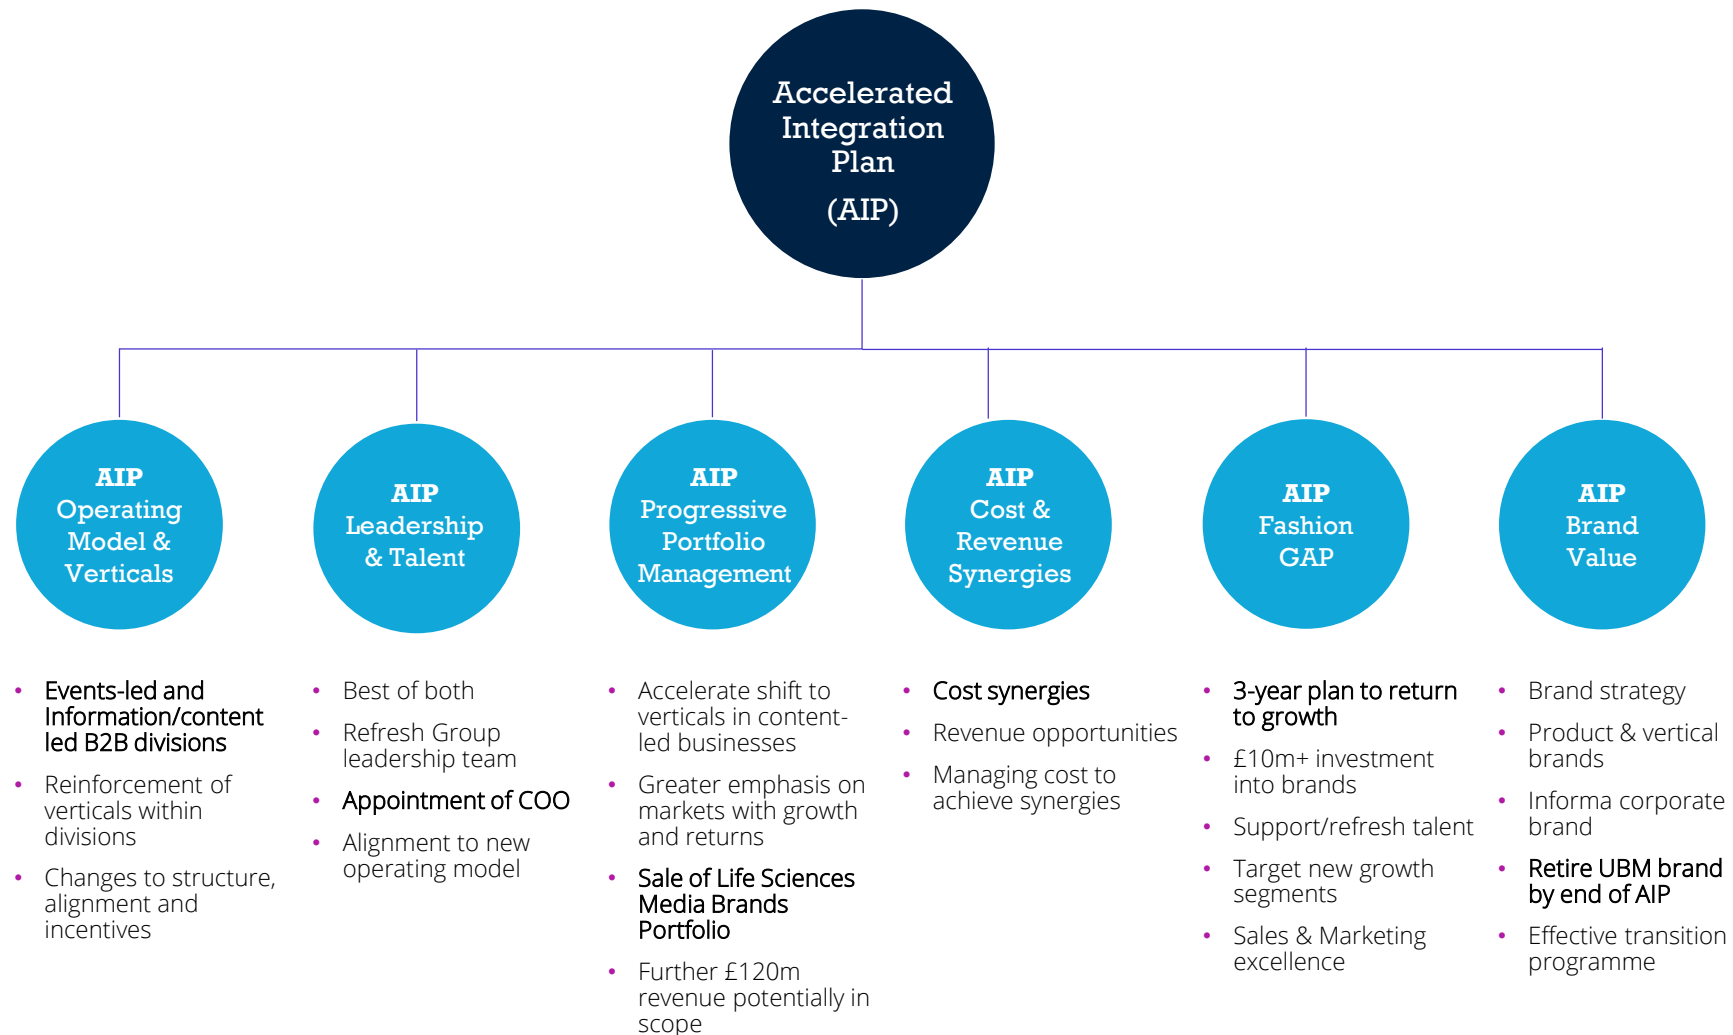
Accelerated Integration Plan (AIP)

AIP Operating Model & Verticals

- Events-led and Information/content led B2B divisions
- Reinforcement of verticals within divisions
- Changes to structure, alignment and incentives

AIP Leadership & Talent

- Best of both
- Refresh Group leadership team
- Appointment of COO
- Alignment to new operating model

AIP Progressive Portfolio Management

- Accelerate shift to verticals in content-led businesses
- Greater emphasis on markets with growth and returns
- Sale of Life Sciences Media Brands Portfolio
- Further £120m revenue potentially in scope

AIP Cost & Revenue Synergies

- Cost synergies
- Revenue opportunities
- Managing cost to achieve synergies

AIP Fashion GAP

- 3-year plan to return to growth
- £10m+ investment into brands
- Support/refresh talent
- Target new growth segments
- Sales & Marketing excellence

AIP Brand Value

- Brand strategy
- Product & vertical brands
- Informa corporate brand
- Retire UBM brand by end of AIP
- Effective transition programme